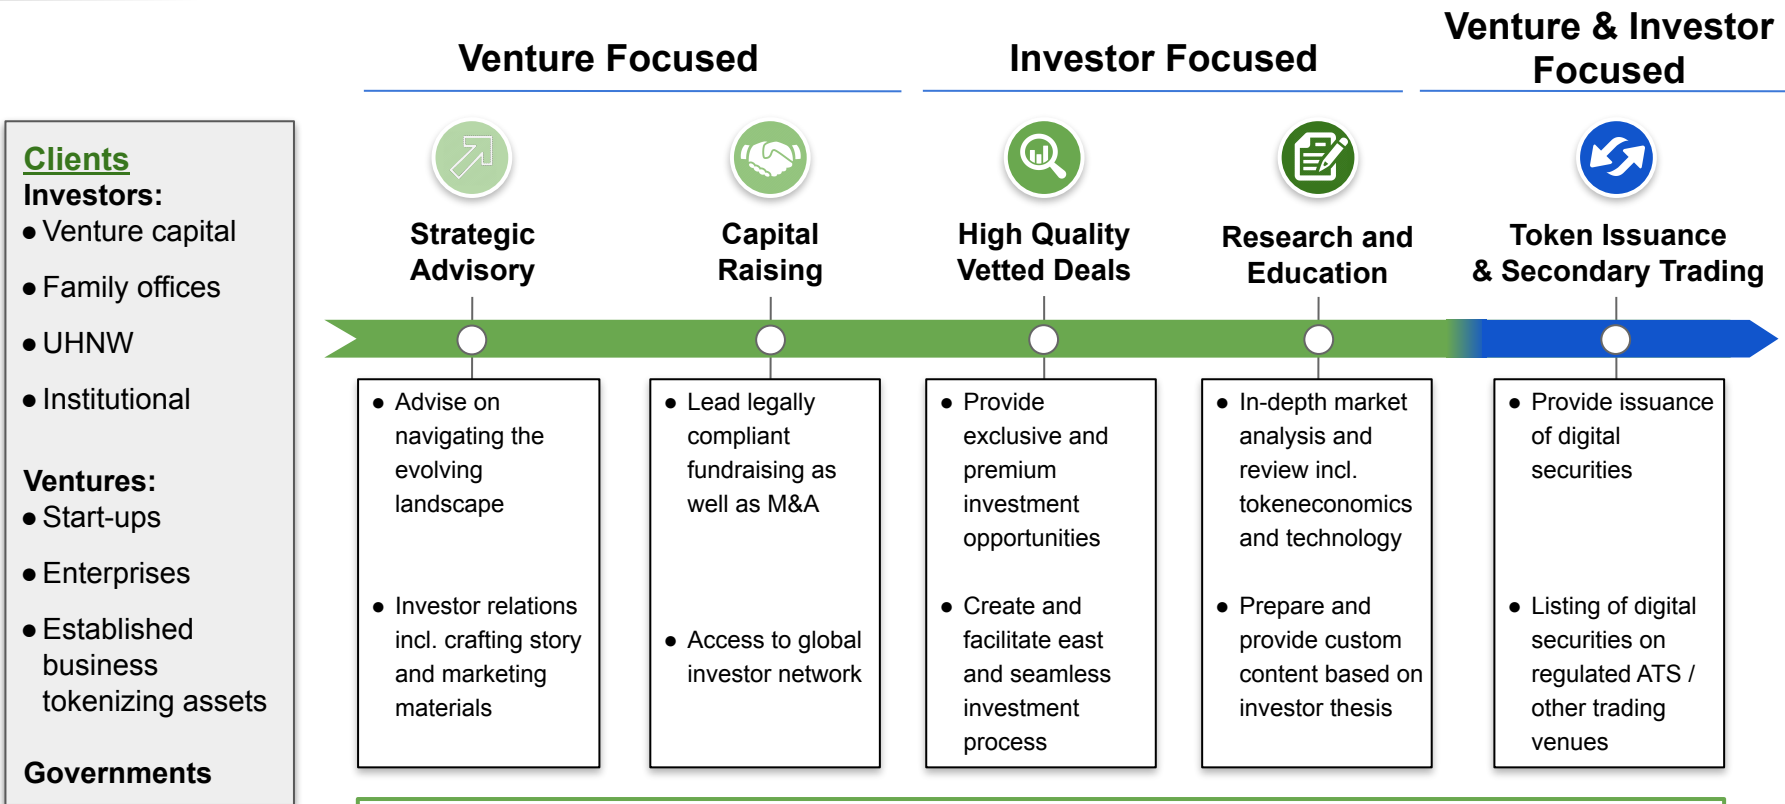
Clients
Investors:
● Venture capital
● Family offices
● UHNW
● Institutional

Ventures:
● Start-ups
● Enterprises
● Established business tokenizing assets

Governments

Venture Focused

Investor Focused

Venture & Investor Focused

Strategic Advisory

Capital Raising

High Quality Vetted Deals

Research and Education

Token Issuance & Secondary Trading

● Advise on navigating the evolving landscape
● Investor relations incl. crafting story and marketing materials

● Lead legally compliant fundraising as well as M&A
● Access to global investor network

● Provide exclusive and premium investment opportunities
● Create and facilitate east and seamless investment process

● In-depth market analysis and review incl. tokeneconomics and technology
● Prepare and provide custom content based on investor thesis

● Provide issuance of digital securities
● Listing of digital securities on regulated ATS / other trading venues